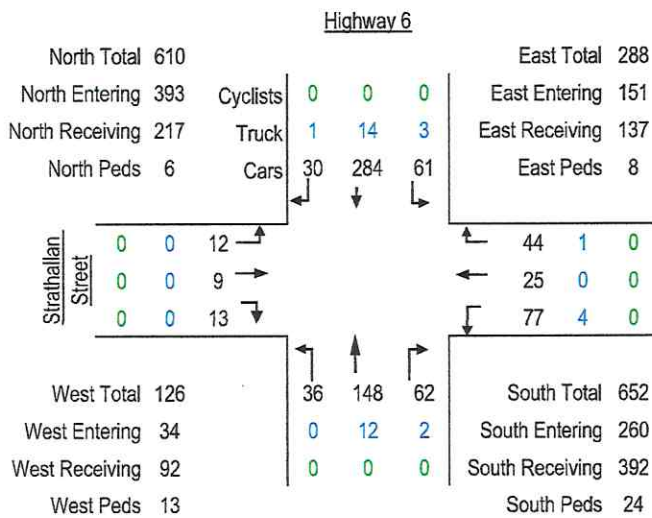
Highway 6

North Total 610
North Entering 393
North Receiving 217
North Peds 6

| Cyclists | 0 | 0 | 0 |
|---|---|---|---|
| Truck | 1 | 14 | 3 |
| Cars | 30 | 284 | 61 |

East Total 288
East Entering 151
East Receiving 137
East Peds 8

Strathallan Street

| 0 | 0 | 12 |
|---|---|---|
| 0 | 0 | 9 |
| 0 | 0 | 13 |

| 44 | 1 | 0 |
|---|---|---|
| 25 | 0 | 0 |
| 77 | 4 | 0 |

| 36 | 148 | 62 |
|---|---|---|
| 0 | 12 | 2 |
| 0 | 0 | 0 |

West Total 126
West Entering 34
West Receiving 92
West Peds 13

South Total 652
South Entering 260
South Receiving 392
South Peds 24